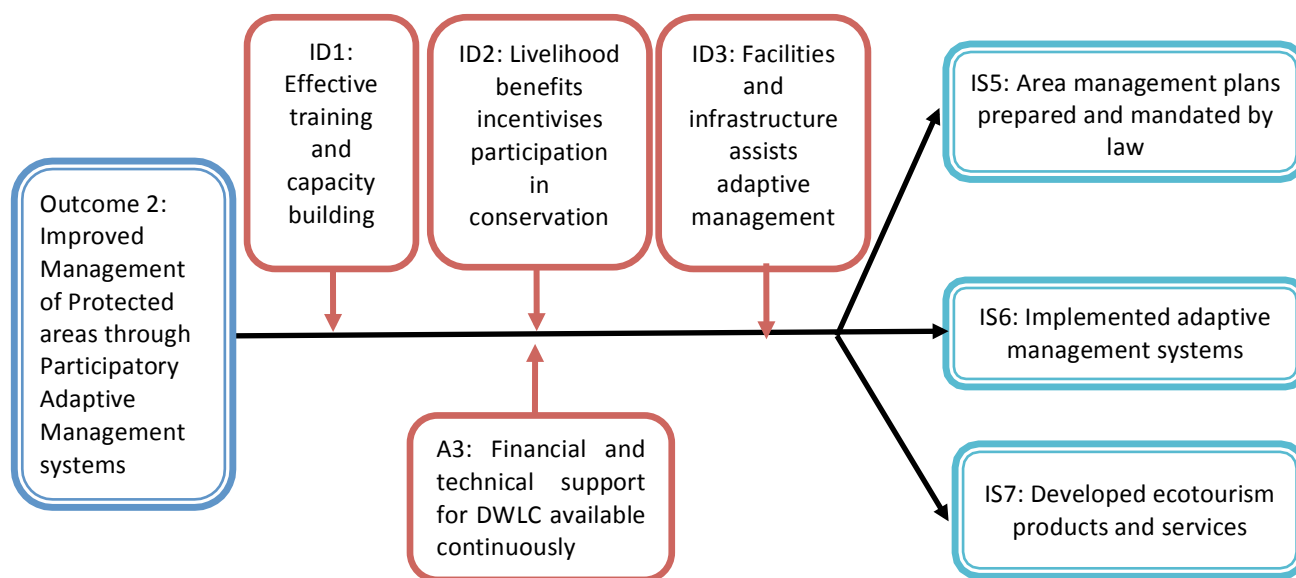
Outcome 2: Improved Management of Protected areas through Participatory Adaptive Management systems

ID1: Effective training and capacity building

ID2: Livelihood benefits incentivises participation in conservation

ID3: Facilities and infrastructure assists adaptive management

A3: Financial and technical support for DWLC available continuously

IS5: Area management plans prepared and mandated by law

IS6: Implemented adaptive management systems

IS7: Developed ecotourism products and services